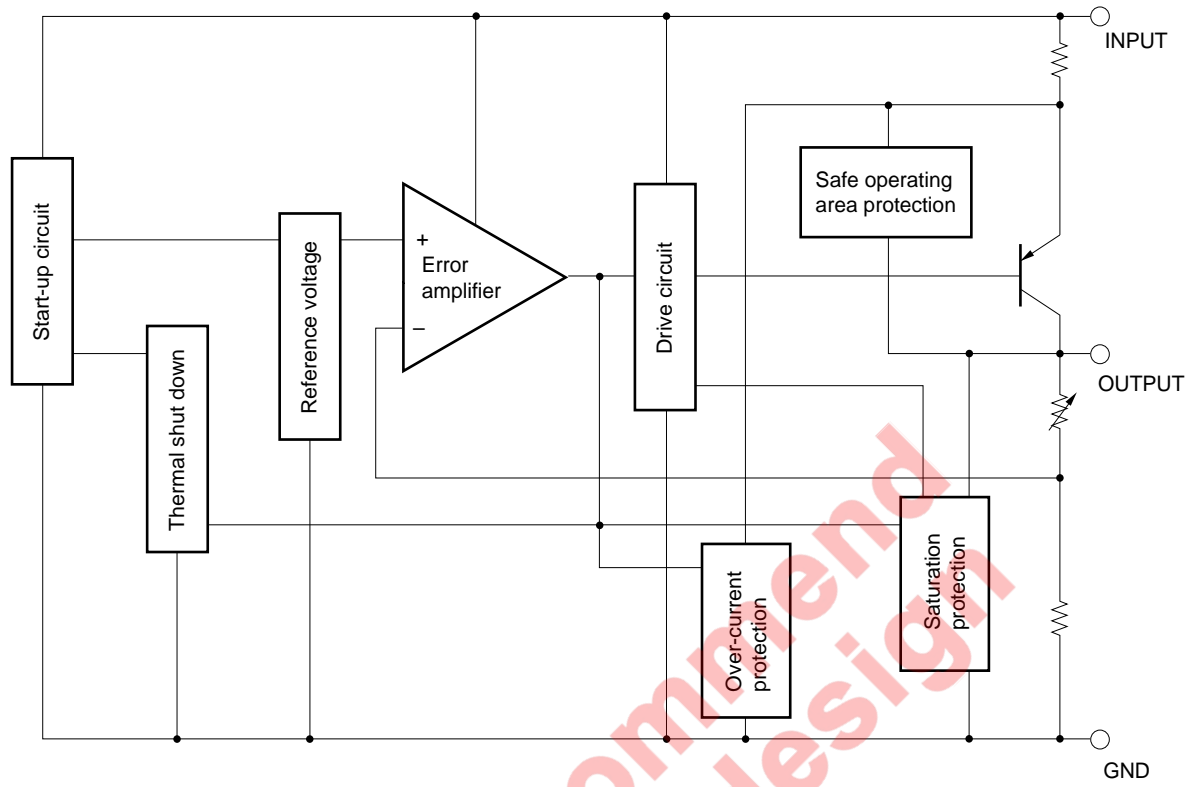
INPUT

Safe operating area protection

Start-up circuit

Reference voltage

+

Error amplifier

–

Drive circuit

OUTPUT

Thermal shut down

Saturation protection

Over-current protection

GND

ommend

design